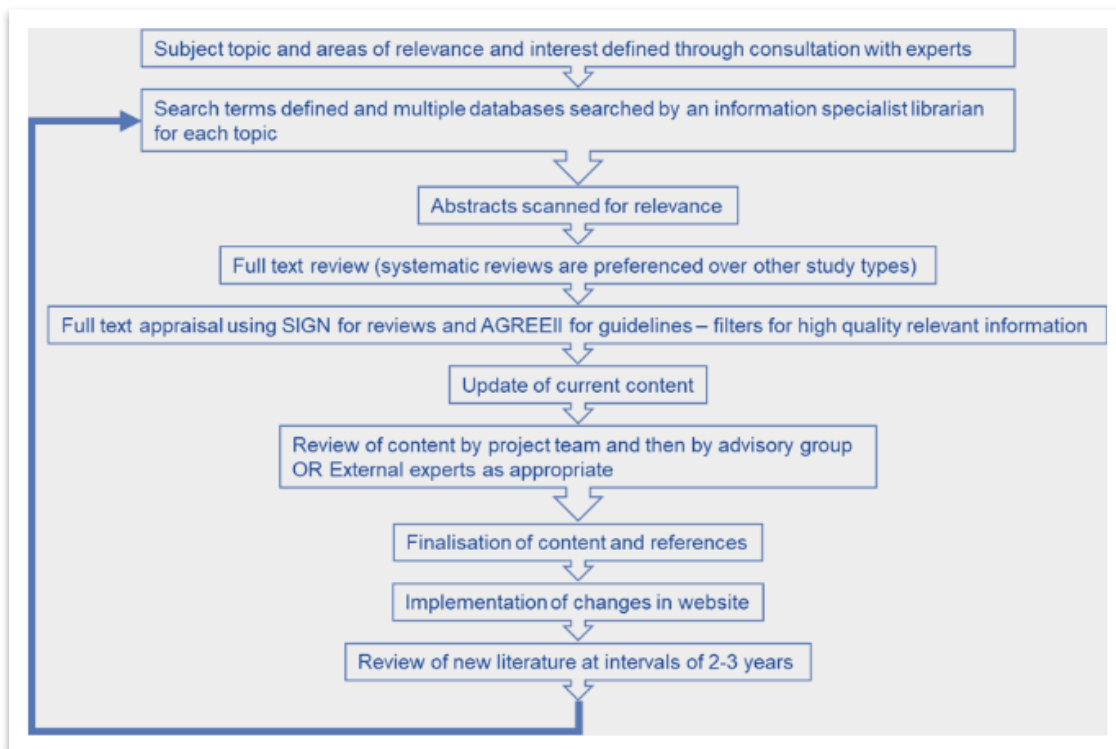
Subject topic and areas of relevance and interest defined through consultation with experts

Search terms defined and multiple databases searched by an information specialist librarian for each topic

Abstracts scanned for relevance

Full text review (systematic reviews are preferenced over other study types)

Full text appraisal using SIGN for reviews and AGREEII for guidelines – filters for high quality relevant information

Update of current content

Review of content by project team and then by advisory group OR External experts as appropriate

Finalisation of content and references

Implementation of changes in website

Review of new literature at intervals of 2-3 years